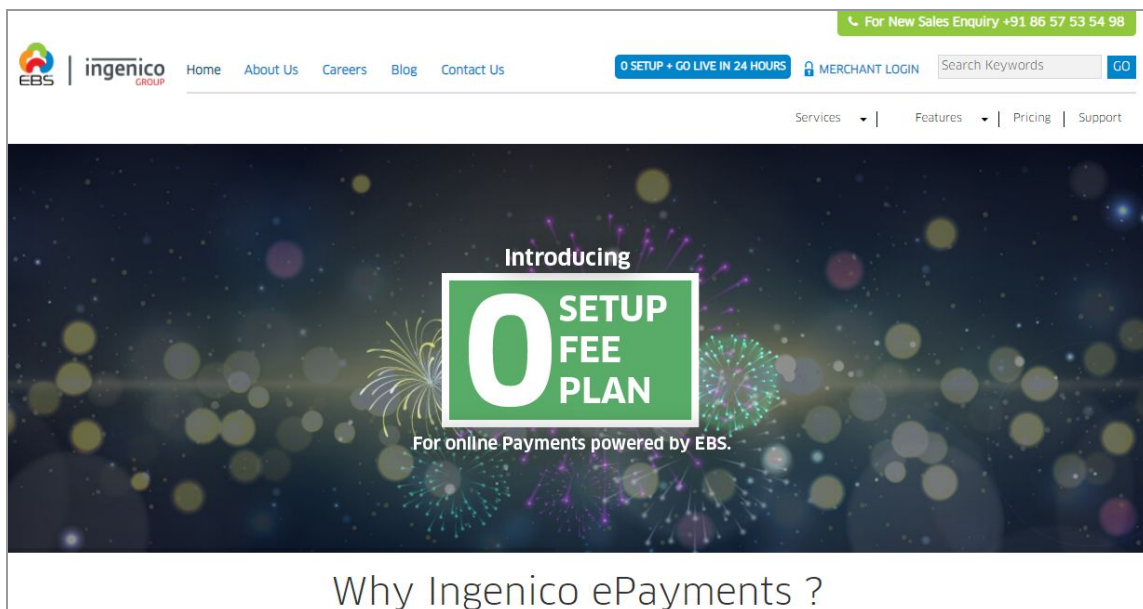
For New Sales Enquiry +91 86 57 53 54 98

EBS | ingenico GROUP

Home About Us Careers Blog Contact Us

0 SETUP + GO LIVE IN 24 HOURS

MERCHANT LOGIN

Search Keywords GO

Services | Features | Pricing | Support

Introducing

0 SETUP FEE PLAN

For online Payments powered by EBS.

Why Ingenico ePayments ?